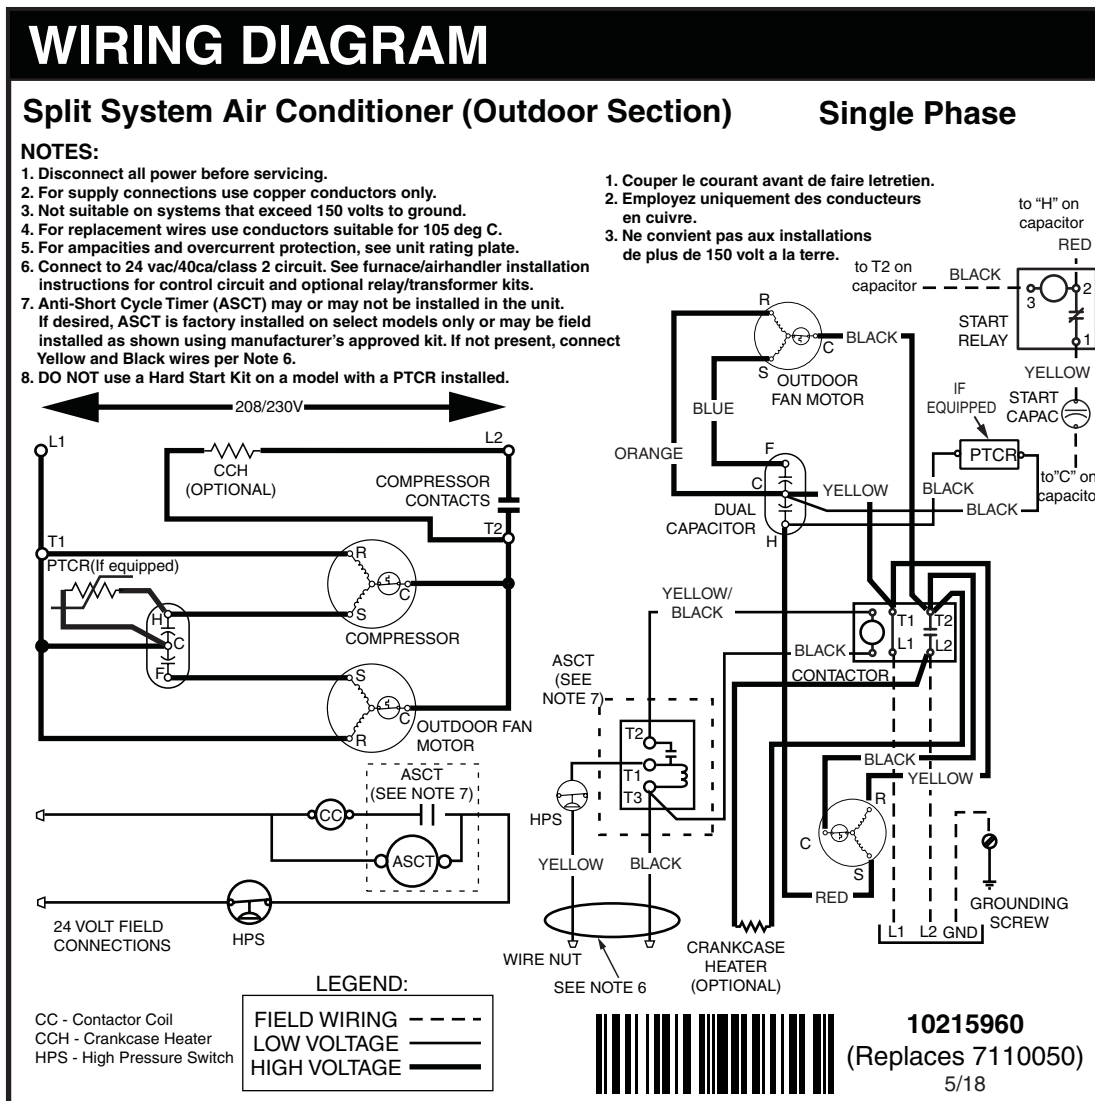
WIRING DIAGRAM

Split System Air Conditioner (Outdoor Section)

Single Phase

NOTES:
1. Disconnect all power before servicing.
2. For supply connections use copper conductors only.
3. Not suitable on systems that exceed 150 volts to ground.
4. For replacement wires use conductors suitable for 105 deg C.
5. For ampacities and overcurrent protection, see unit rating plate.
6. Connect to 24 vac/40ca/class 2 circuit. See furnace/airhandler installation instructions for control circuit and optional relay/transformer kits.
7. Anti-Short Cycle Timer (ASCT) may or may not be installed in the unit. If desired, ASCT is factory installed on select models only or may be field installed as shown using manufacturer's approved kit. If not present, connect Yellow and Black wires per Note 6.
8. DO NOT use a Hard Start Kit on a model with a PTCR installed.

1. Couper le courant avant de faire letretien.
2. Employez uniquement des conducteurs en cuivre.
3. Ne convient pas aux installations de plus de 150 volt a la terre.

208/230V

L1
L2
CCH (OPTIONAL)
COMPRESSOR CONTACTS
T1
T2
PTCR(If equipped)
R
C
S
H
C
F
COMPRESSOR
S
C
R
OUTDOOR FAN MOTOR
ASCT (SEE NOTE 7)
CC
ASCT
24 VOLT FIELD CONNECTIONS
HPS

LEGEND:
FIELD WIRING
LOW VOLTAGE
HIGH VOLTAGE

CC - Contactor Coil
CCH - Crankcase Heater
HPS - High Pressure Switch

to "H" on capacitor
RED
to T2 on capacitor
BLACK
3
2
1
START RELAY
YELLOW
START CAPAC
IF EQUIPPED
PTCR
to"C" on capacitor
BLACK
BLACK
R
C
S
BLACK
OUTDOOR FAN MOTOR
BLUE
ORANGE
F
C
H
YELLOW
DUAL CAPACITOR
YELLOW/ BLACK
T1
T2
L1
L2
BLACK
CONTACTOR
ASCT (SEE NOTE 7)
T2
T1
T3
HPS
YELLOW
BLACK
BLACK
YELLOW
R
C
S
RED
GROUNDING SCREW
L1 L2 GND
WIRE NUT
SEE NOTE 6
CRANKCASE HEATER (OPTIONAL)

10215960
(Replaces 7110050)
5/18